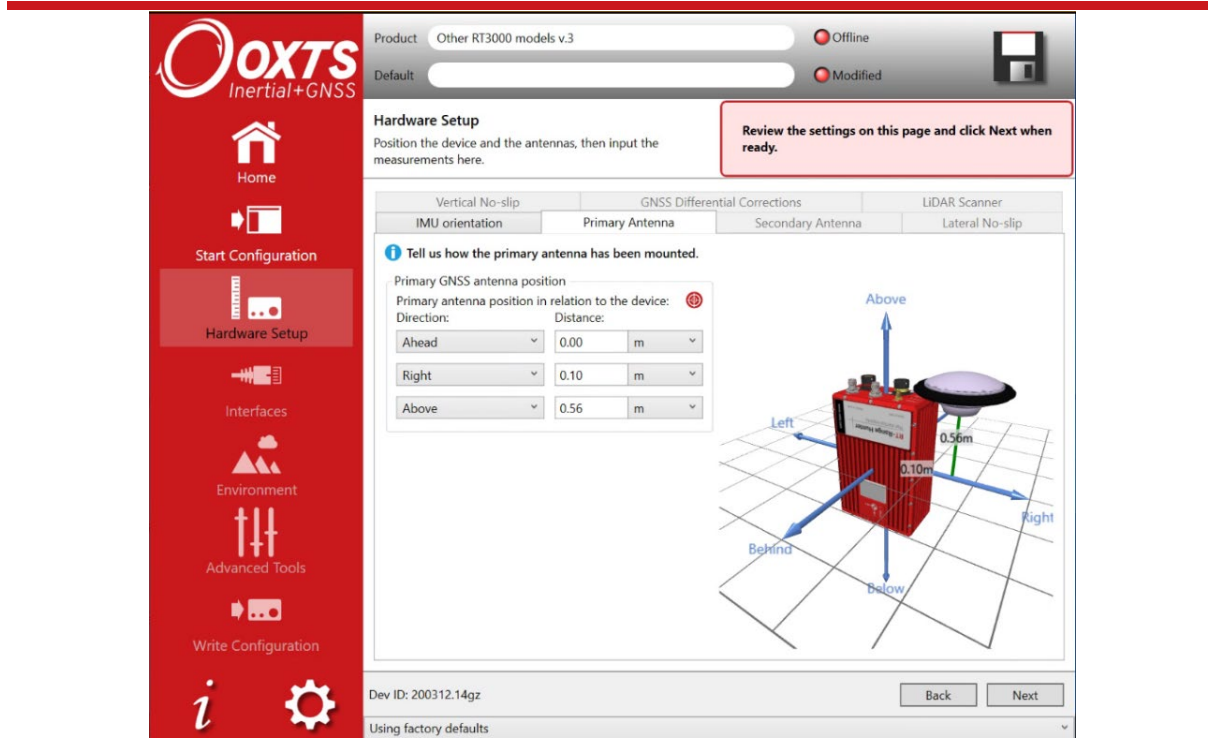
OXTS
Inertial+GNSS

Home

Start Configuration

Hardware Setup

Interfaces

Environment

Advanced Tools

Write Configuration

i

Product Other RT3000 models v.3
Default

Offline
Modified

Hardware Setup
Position the device and the antennas, then input the measurements here.

Review the settings on this page and click Next when ready.

Vertical No-slip | GNSS Differential Corrections | LiDAR Scanner
IMU orientation | Primary Antenna | Secondary Antenna | Lateral No-slip

Tell us how the primary antenna has been mounted.

Primary GNSS antenna position
Primary antenna position in relation to the device:
Direction: Distance:
Ahead 0.00 m
Right 0.10 m
Above 0.56 m

Above
Left
0.56m
0.10m
Right
Behind
Below

Dev ID: 200312.14gz
Back Next
Using factory defaults